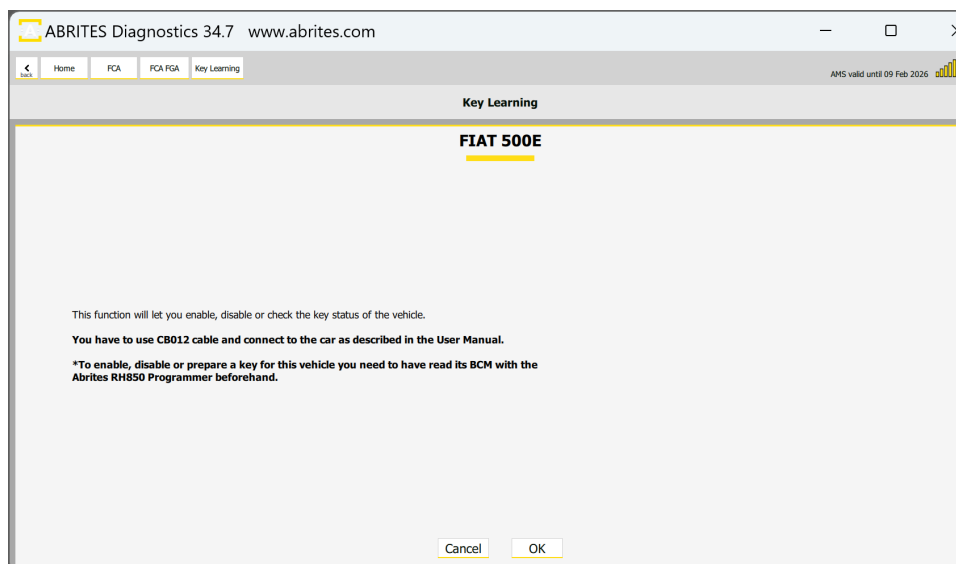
ABRITES Diagnostics 34.7 www.abrites.com

back Home FCA FCA FGA Key Learning

AMS valid until 09 Feb 2026

Key Learning

FIAT 500E

This function will let you enable, disable or check the key status of the vehicle.

You have to use CB012 cable and connect to the car as described in the User Manual.

*To enable, disable or prepare a key for this vehicle you need to have read its BCM with the Abrites RH850 Programmer beforehand.

Cancel OK